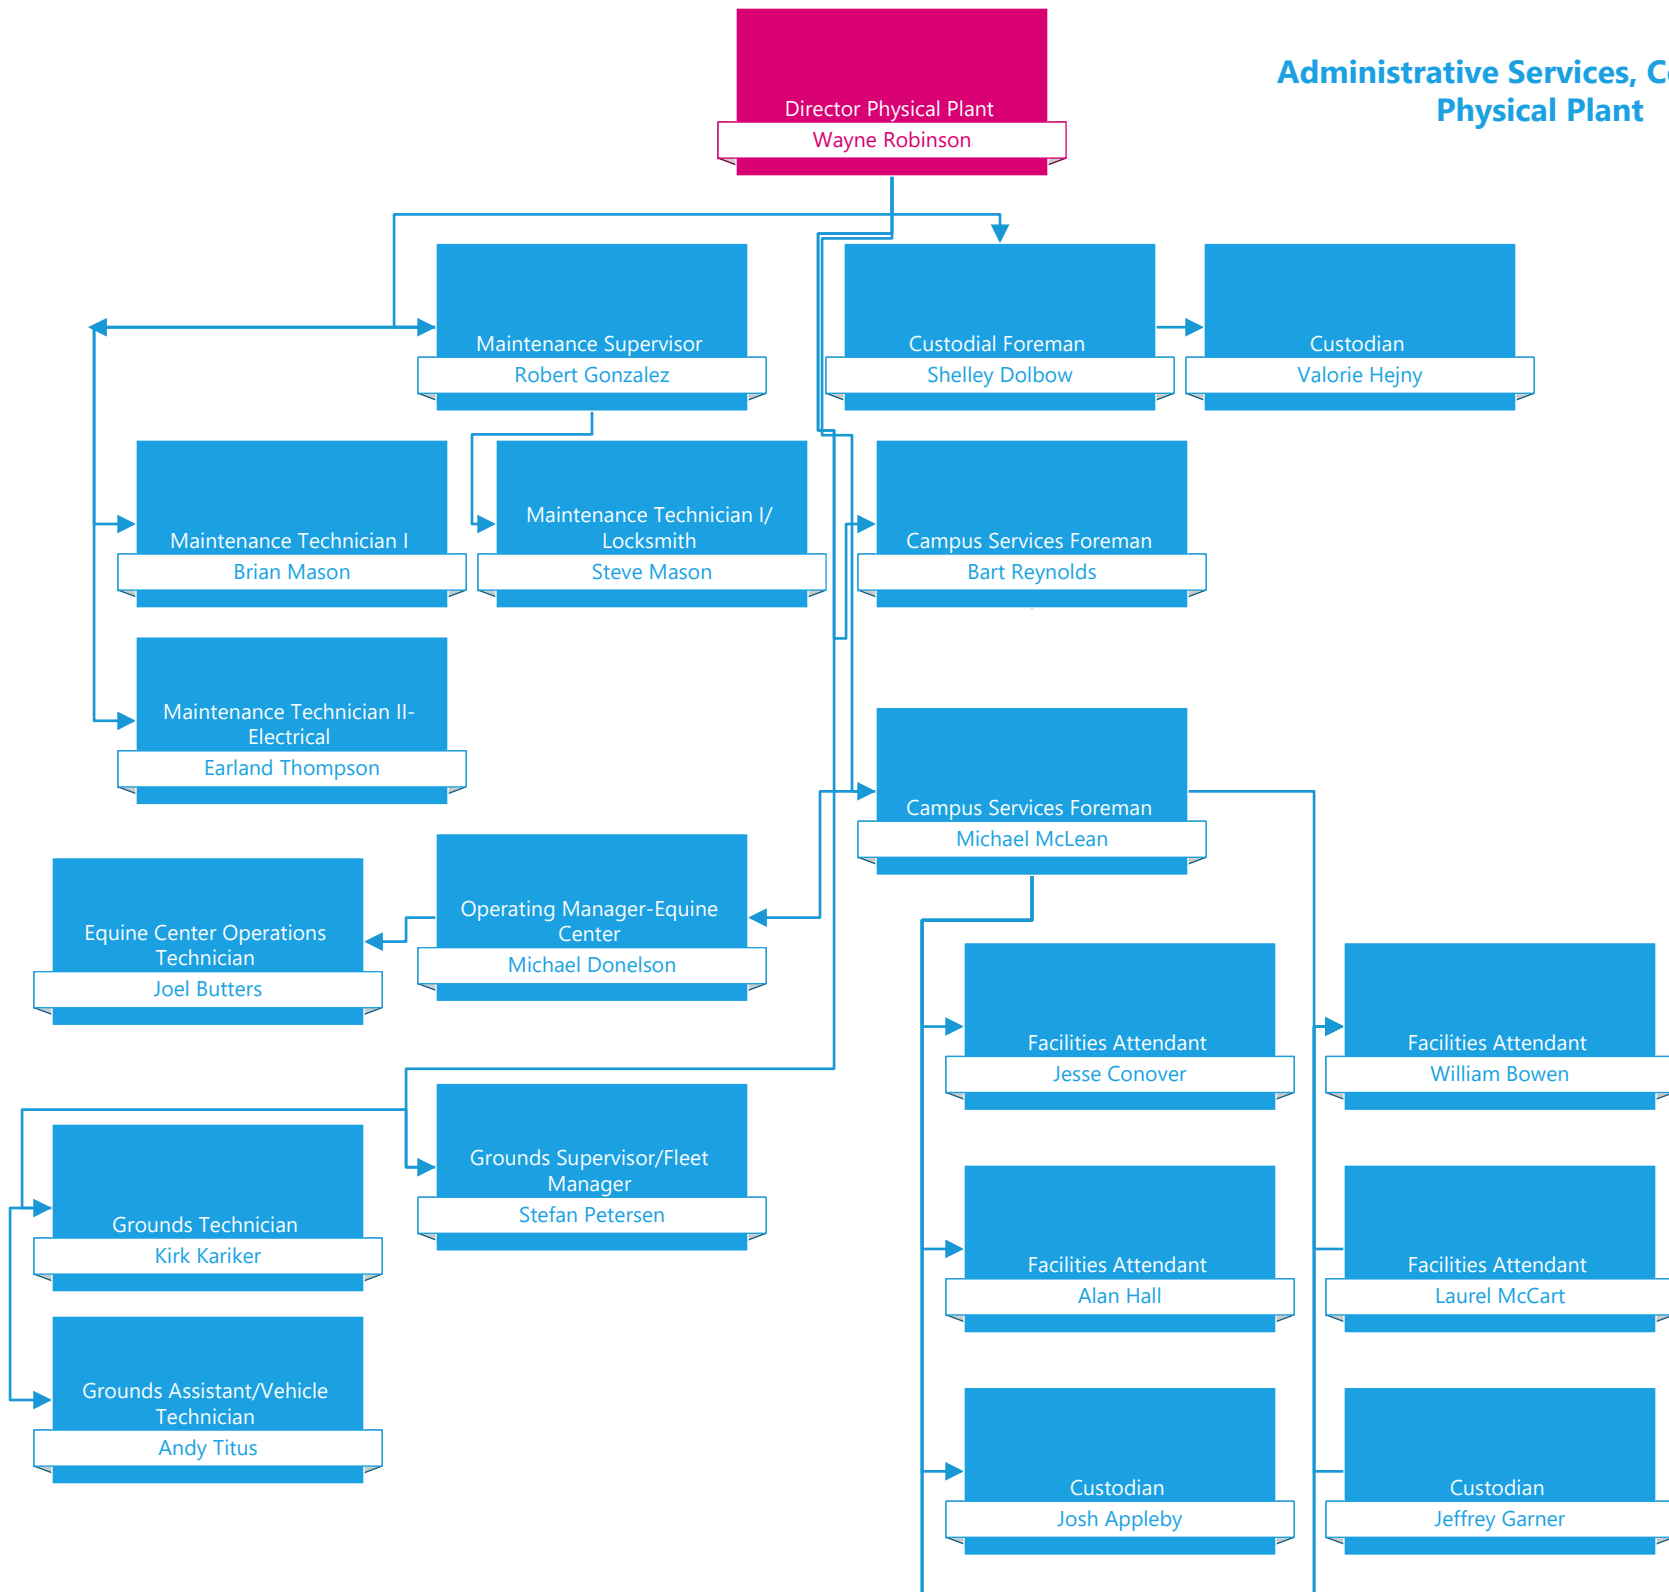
Administrative Services, C
Physical Plant

Director Physical Plant
Wayne Robinson

Maintenance Supervisor
Robert Gonzalez

Custodial Foreman
Shelley Dolbow

Custodian
Valorie Hejny

Maintenance Technician I
Brian Mason

Maintenance Technician I/ Locksmith
Steve Mason

Campus Services Foreman
Bart Reynolds

Maintenance Technician II-Electrical
Earland Thompson

Campus Services Foreman
Michael McLean

Equine Center Operations Technician
Joel Butters

Operating Manager-Equine Center
Michael Donelson

Facilities Attendant
Jesse Conover

Facilities Attendant
William Bowen

Grounds Technician
Kirk Kariker

Grounds Supervisor/Fleet Manager
Stefan Petersen

Facilities Attendant
Alan Hall

Facilities Attendant
Laurel McCart

Grounds Assistant/Vehicle Technician
Andy Titus

Custodian
Josh Appleby

Custodian
Jeffrey Garner